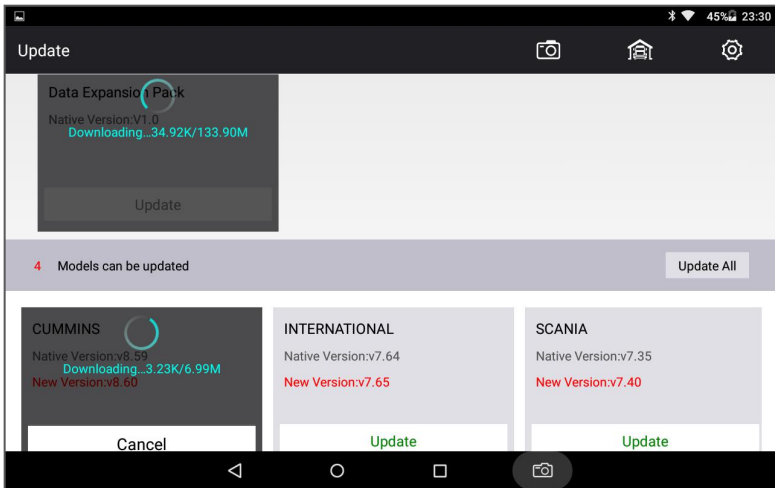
45% 23:30

Update

Data Expansion Pack
Native Version:V1.0
Downloading...34.92K/133.90M
Update

4 Models can be updated
Update All

CUMMINS
Native Version:v8.59
Downloading...3.23K/6.99M
New Version:v8.60
Cancel

INTERNATIONAL
Native Version:v7.64
New Version:v7.65
Update

SCANIA
Native Version:v7.35
New Version:v7.40
Update